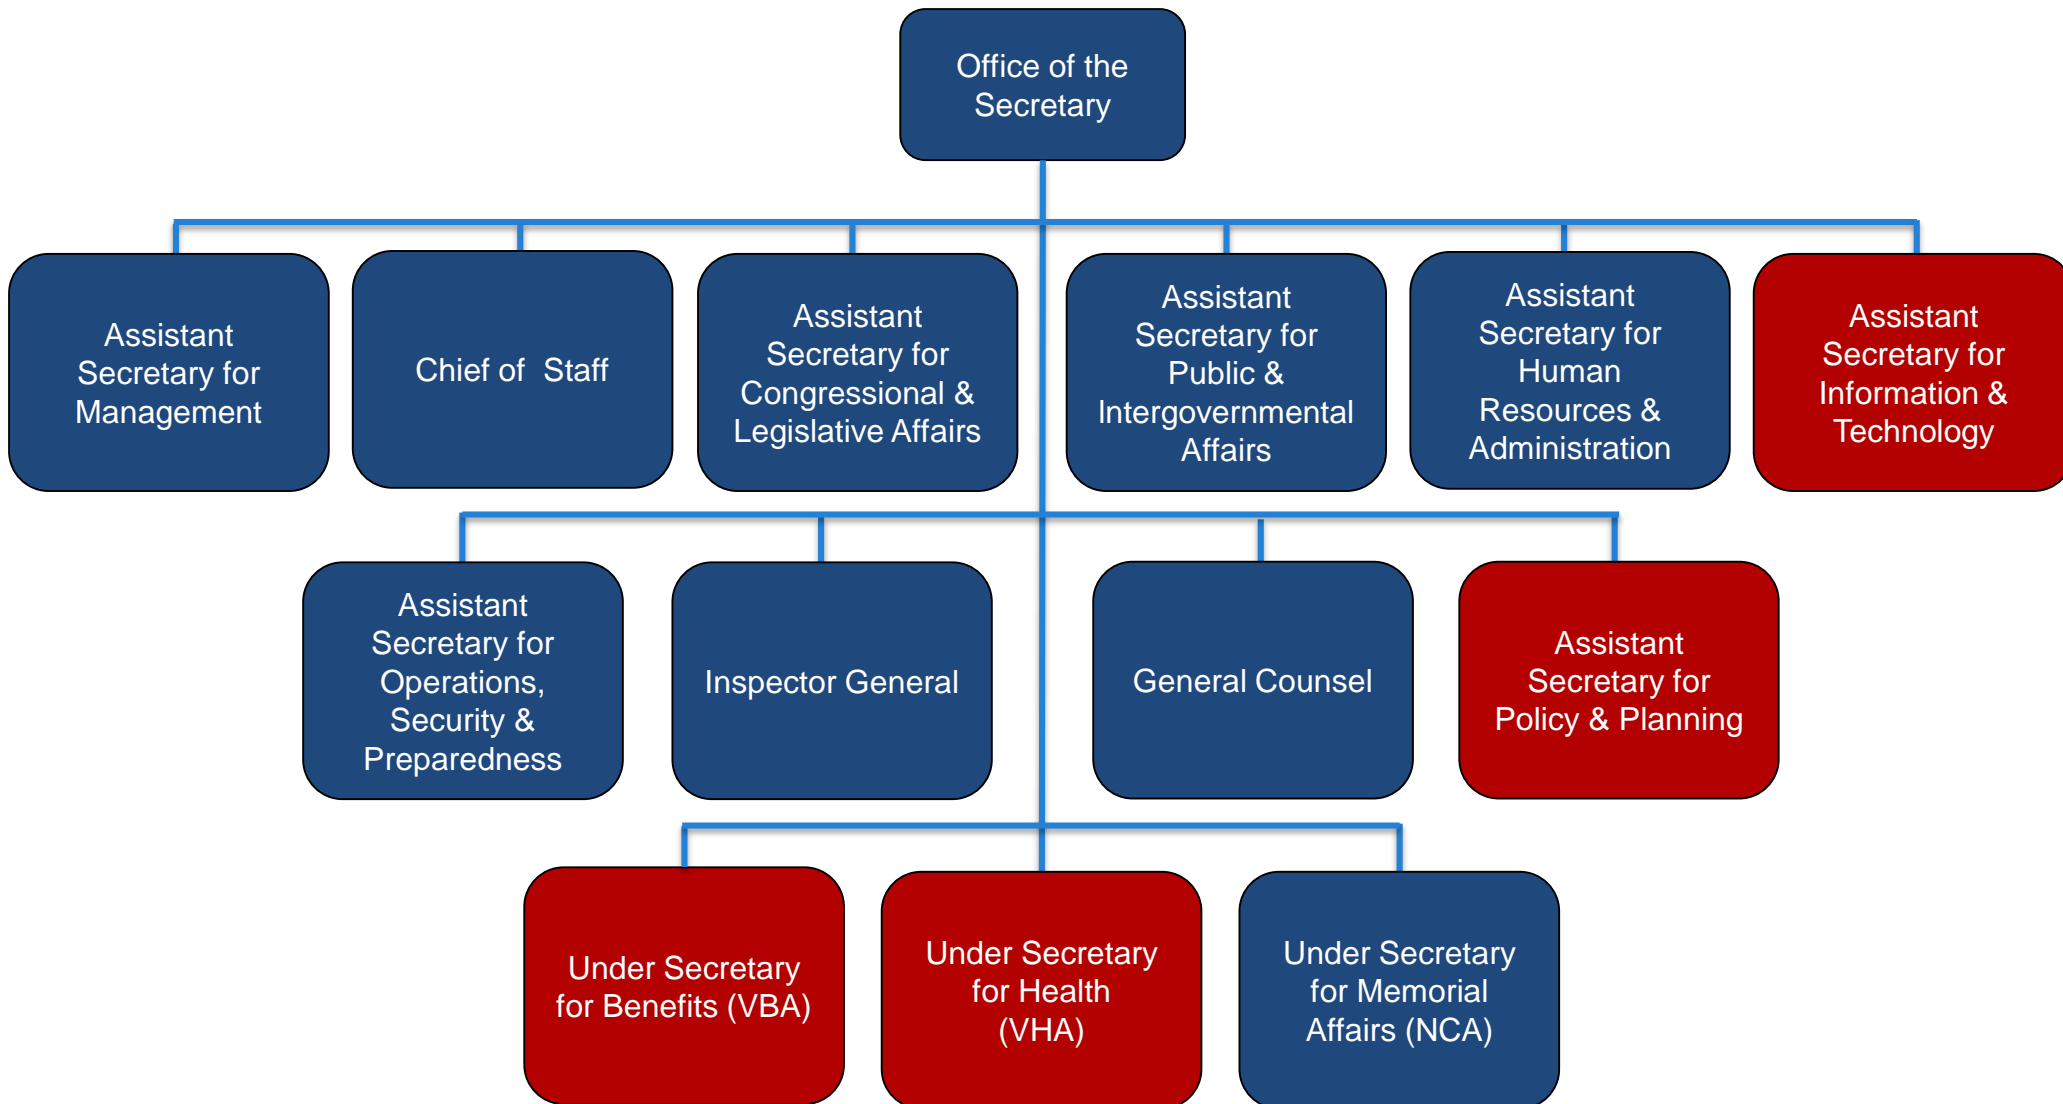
Office of the Secretary

Assistant Secretary for Management

Chief of Staff

Assistant Secretary for Congressional & Legislative Affairs

Assistant Secretary for Public & Intergovernmental Affairs

Assistant Secretary for Human Resources & Administration

Assistant Secretary for Information & Technology

Assistant Secretary for Operations, Security & Preparedness

Inspector General

General Counsel

Assistant Secretary for Policy & Planning

Under Secretary for Benefits (VBA)

Under Secretary for Health (VHA)

Under Secretary for Memorial Affairs (NCA)